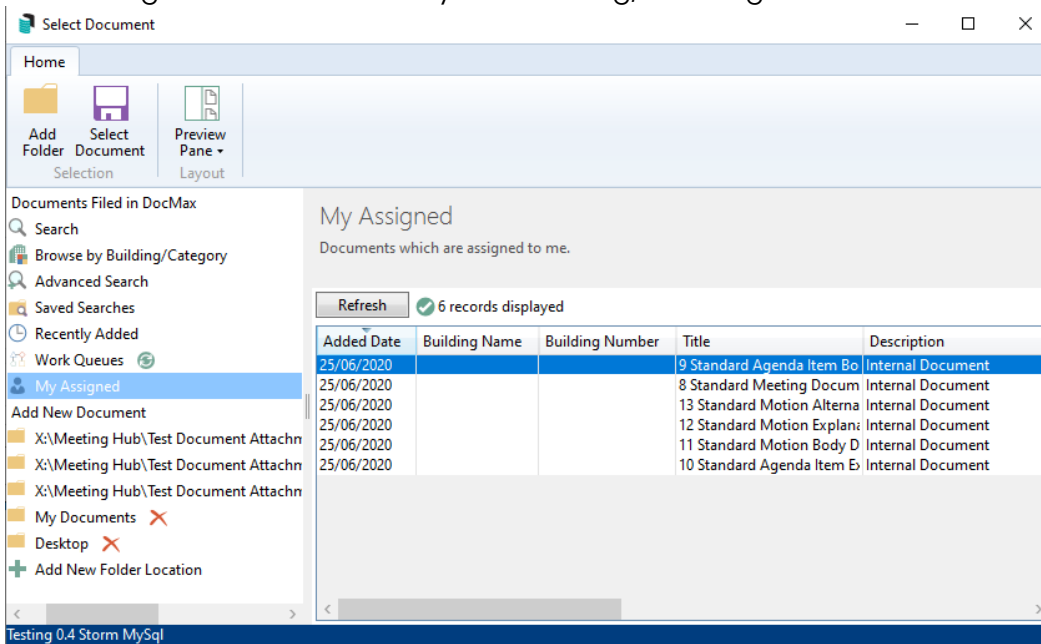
Select Document

Home

Add Folder
Select Document
Selection

Preview Pane
Layout

Documents Filed in DocMax
Search
Browse by Building/Category
Advanced Search
Saved Searches
Recently Added
Work Queues
My Assigned
Add New Document
X:\Meeting Hub\Test Document Attachm
X:\Meeting Hub\Test Document Attachm
X:\Meeting Hub\Test Document Attachm
My Documents
Desktop
Add New Folder Location

My Assigned
Documents which are assigned to me.

Refresh
6 records displayed

| Added Date | Building Name | Building Number | Title | Description |
|---|---|---|---|---|
| 25/06/2020 | | | 9 Standard Agenda Item Bo | Internal Document |
| 25/06/2020 | | | 8 Standard Meeting Docum | Internal Document |
| 25/06/2020 | | | 13 Standard Motion Alterna | Internal Document |
| 25/06/2020 | | | 12 Standard Motion Explana | Internal Document |
| 25/06/2020 | | | 11 Standard Motion Body D | Internal Document |
| 25/06/2020 | | | 10 Standard Agenda Item Ex | Internal Document |

Testing 0.4 Storm MySql